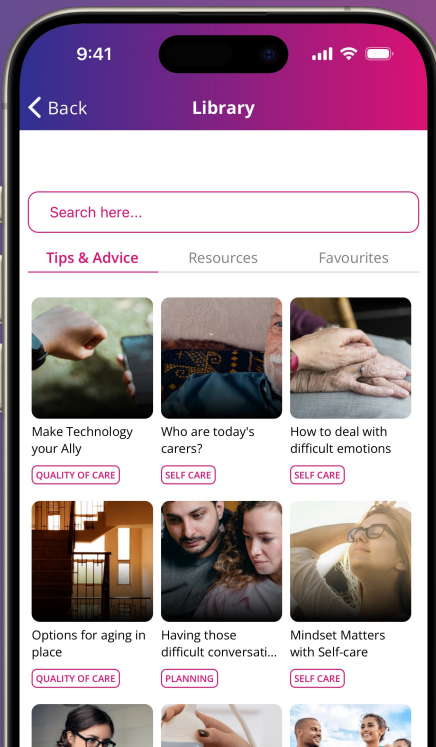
9:41

Back

Library

Search here...

Tips & Advice

Resources

Favourites

Make Technology your Ally

QUALITY OF CARE

Who are today's carers?

SELF CARE

How to deal with difficult emotions

SELF CARE

Options for aging in place

QUALITY OF CARE

Having those difficult conversati...

PLANNING

Mindset Matters with Self-care

SELF CARE